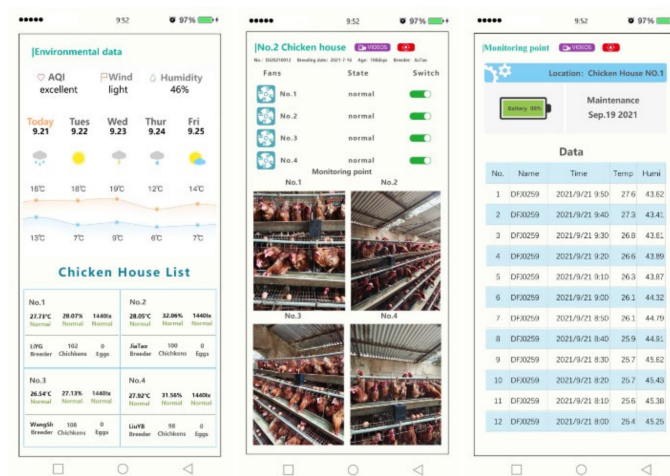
●●●●● 9:52 97%

|Environmental data

AQI excellent
Wind light
Humidity 46%

| Today | Tues | Wed | Thur | Fri |
|---|---|---|---|---|
| 9.21 | 9.22 | 9.23 | 9.24 | 9.25 |
| 18℃ | 18℃ | 19℃ | 12℃ | 14℃ |
| 13℃ | 7℃ | 9℃ | 6℃ | 7℃ |

Chicken House List

No.1
27.73℃ Normal 29.07% Normal 1440lx Normal
LIYG Breeder 102 Chichkens 0 Eggs

No.2
28.05℃ Normal 32.06% Normal 1440lx Normal
JiaTao Breeder 100 Chichkens 0 Eggs

No.3
26.54℃ Normal 27.13% Normal 1440lx Normal
WangSh Breeder 108 Chichkens 0 Eggs

No.4
27.92℃ Normal 31.56% Normal 1440lx Normal
LiuYB Breeder 98 Chichkens 0 Eggs

●●●●● 9:52 97%

|No.2 Chicken house VIDEOS

No: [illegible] Breeding date: 2021-7-16 Age: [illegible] Breeder: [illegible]

| Fans | State | Switch |
|---|---|---|
| No.1 | normal | |
| No.2 | normal | |
| No.3 | normal | |
| No.4 | normal | |

Monitoring point
No.1 No.2
No.3 No.4

●●●●● 9:52 97%

|Monitoring point VIDEOS

Location: Chicken House NO.1

Battery 98%

Maintenance
Sep.19 2021

Data

| No. | Name | Time | Temp | Humi |
|---|---|---|---|---|
| 1 | DFJ0259 | 2021/9/21 9:50 | 27.6 | 43.62 |
| 2 | DFJ0259 | 2021/9/21 9:40 | 27.3 | 43.41 |
| 3 | DFJ0259 | 2021/9/21 9:30 | 26.8 | 43.61 |
| 4 | DFJ0259 | 2021/9/21 9:20 | 26.6 | 43.89 |
| 5 | DFJ0259 | 2021/9/21 9:10 | 26.3 | 43.87 |
| 6 | DFJ0259 | 2021/9/21 9:00 | 26.1 | 44.32 |
| 7 | DFJ0259 | 2021/9/21 8:50 | 26.1 | 44.79 |
| 8 | DFJ0259 | 2021/9/21 8:40 | 25.9 | 44.91 |
| 9 | DFJ0259 | 2021/9/21 8:30 | 25.7 | 45.62 |
| 10 | DFJ0259 | 2021/9/21 8:20 | 25.7 | 45.43 |
| 11 | DFJ0259 | 2021/9/21 8:10 | 25.6 | 45.38 |
| 12 | DFJ0259 | 2021/9/21 8:00 | 25.4 | 45.25 |